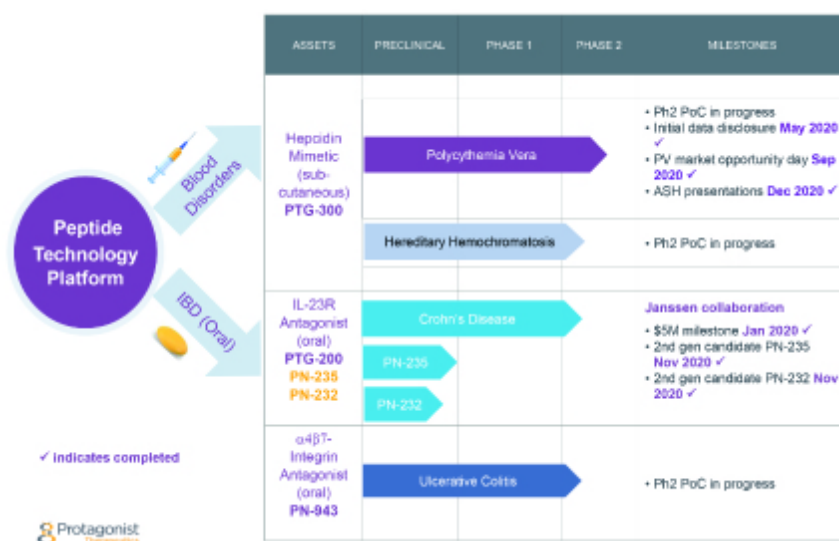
Peptide Technology Platform

Blood Disorders

IBD (Oral)

| ASSETS | PRECLINICAL | PHASE 1 | PHASE 2 | MILESTONES |
|---|---|---|---|---|
| Hepcidin Mimetic (sub-cutaneous) PTG-300 | Polycythemia Vera | | | • Ph2 PoC in progress • Initial data disclosure May 2020 ✓ • PV market opportunity day Sep 2020 ✓ • ASH presentations Dec 2020 ✓ |
| | Hereditary Hemochromatosis | | | • Ph2 PoC in progress |
| IL-23R Antagonist (oral) PTG-200 PN-235 PN-232 | Crohn's Disease | | | Janssen collaboration • $5M milestone Jan 2020 ✓ • 2nd gen candidate PN-235 Nov 2020 ✓ • 2nd gen candidate PN-232 Nov 2020 ✓ |
| | PN-235 | | | |
| | PN-232 | | | |
| α4β7-Integrin Antagonist (oral) PN-943 | Ulcerative Colitis | | | • Ph2 PoC in progress |

✓ indicates completed

Protagonist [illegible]